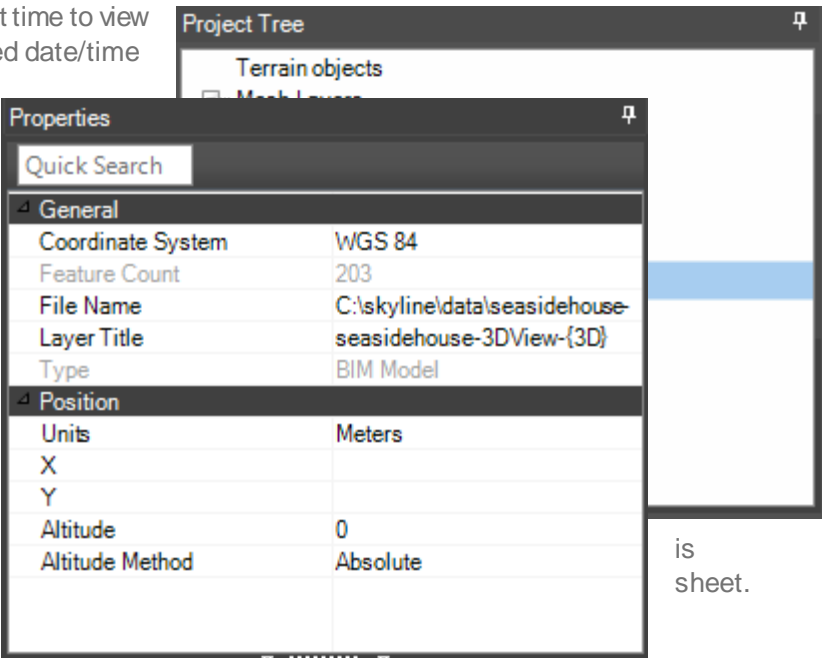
t time to view
ed date/time

Project Tree

Terrain objects

Properties

Quick Search

General

| | |
|---|---|
| Coordinate System | WGS 84 |
| Feature Count | 203 |
| File Name | C:\skyline\data\seasidehouse- |
| Layer Title | seasidehouse-3DView-{3D} |
| Type | BIM Model |

Position

| | |
|---|---|
| Units | Meters |
| X | |
| Y | |
| Altitude | 0 |
| Altitude Method | Absolute |

is
sheet.